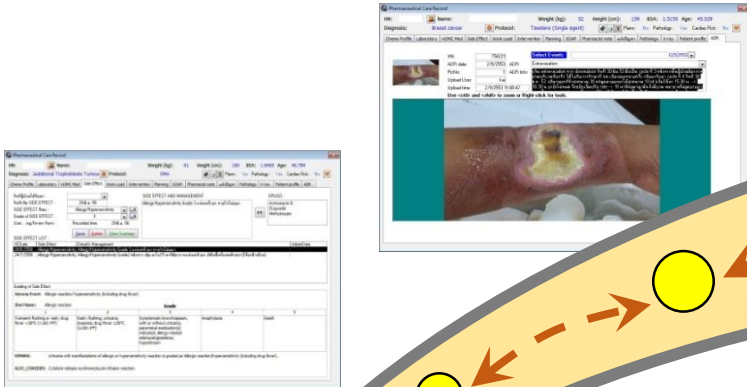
Pharmaceutical Care Record

HN: Name: Weight (kg): 52 Height (cm): 159 BSA: 1.5155 Age: 45.529

Diagnosis: Breast cancer Protocol: Taxotere (Single agent) Pharm: Pathology: Cardiac Risk:

Chemo Profile Laboratory HDRC Med Side Effect Work Load Intervention Planning SOAP Pharmacist note Patient profile ADR

Select Events

ADR date: 2/6/2553

Extravasation

Use ctrl+h and ctrl+b to zoom a Right click for tools

Pharmaceutical Care Record

HN: Name: Weight (kg): 61 Height (cm): 160 BSA: 1.6493 Age: 46.784

Diagnosis: Protocol:

Chemo Profile Laboratory HDRC Med Side Effect Work Load Intervention Planning SOAP Pharmacist note Patient profile ADR

SIDE EFFECT AND MANAGEMENT

EFFECT

SIDE EFFECT LIST

Grading of Side Effect

Adverse Event: Allergic reaction/ hypersensitivity (including drug fever)

Short Name: Allergic reaction

Grade

| 1 | 2 | 3 | 4 | 5 |
|---|---|---|---|---|
| Transient flushing or rash; drug fever <38°C (<100.4°F) | Rash; flushing; urticaria; dyspnea; drug fever ≥38°C (≥100.4°F) | Symptomatic bronchospasm, with or without urticaria; parenteral medication(s) indicated; allergy-related edema/angioedema; hypotension | Anaphylaxis | Death |

REMARK: Urticaria with manifestations of allergic or hypersensitivity reaction is graded as Allergic reaction/hypersensitivity (including drug fever).

ALSO CONSIDER: Cytokine release syndrome/acute infusion reaction.